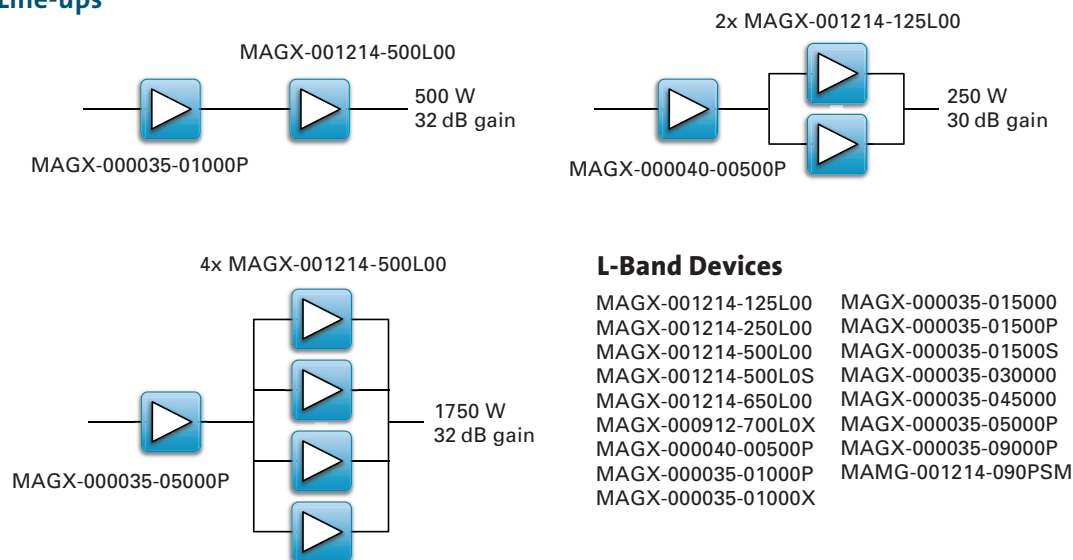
Line-ups

MAGX-001214-500L00

500 W
32 dB gain

MAGX-000035-01000P

2x MAGX-001214-125L00

250 W
30 dB gain

MAGX-000040-00500P

4x MAGX-001214-500L00

1750 W
32 dB gain

MAGX-000035-05000P

L-Band Devices

MAGX-001214-125L00
MAGX-001214-250L00
MAGX-001214-500L00
MAGX-001214-500L0S
MAGX-001214-650L00
MAGX-000912-700L0X
MAGX-000040-00500P
MAGX-000035-01000P
MAGX-000035-01000X

MAGX-000035-015000
MAGX-000035-01500P
MAGX-000035-01500S
MAGX-000035-030000
MAGX-000035-045000
MAGX-000035-05000P
MAGX-000035-09000P
MAMG-001214-090PSM